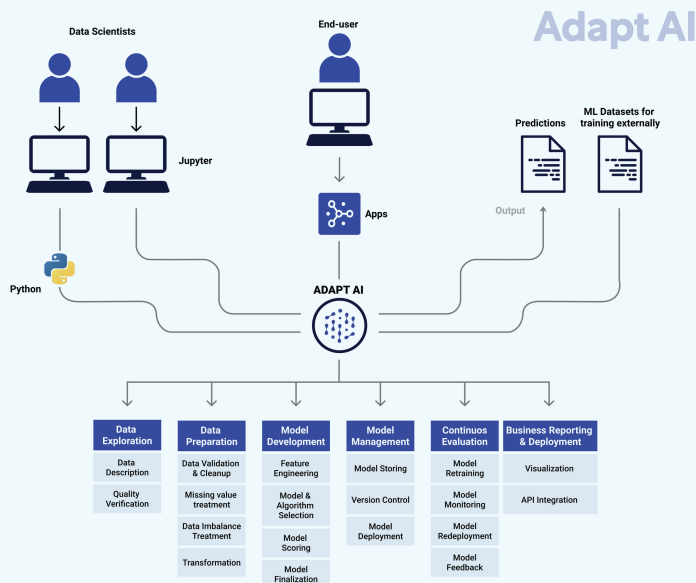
Adapt AI

Data Scientists

Jupyter

Python

End-user

Apps

ADAPT AI

Output

Predictions

ML Datasets for training externally

Data Exploration
Data Description
Quality Verification

Data Preparation
Data Validation & Cleanup
Missing value treatment
Data Imbalance Treatment
Transformation

Model Development
Feature Engineering
Model & Algorithm Selection
Model Scoring
Model Finalization

Model Management
Model Storing
Version Control
Model Deployment

Continuos Evaluation
Model Retraining
Model Monitoring
Model Redeployment
Model Feedback

Business Reporting & Deployment
Visualization
API Integration